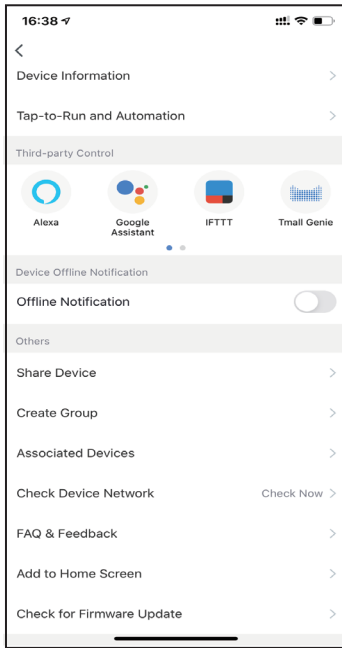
16:38

<

Device Information >

Tap-to-Run and Automation >

Third-party Control

Alexa

Google Assistant

IFTTT

Tmall Genie

Device Offline Notification

Offline Notification

Others

Share Device >

Create Group >

Associated Devices >

Check Device Network Check Now >

FAQ & Feedback >

Add to Home Screen >

Check for Firmware Update >